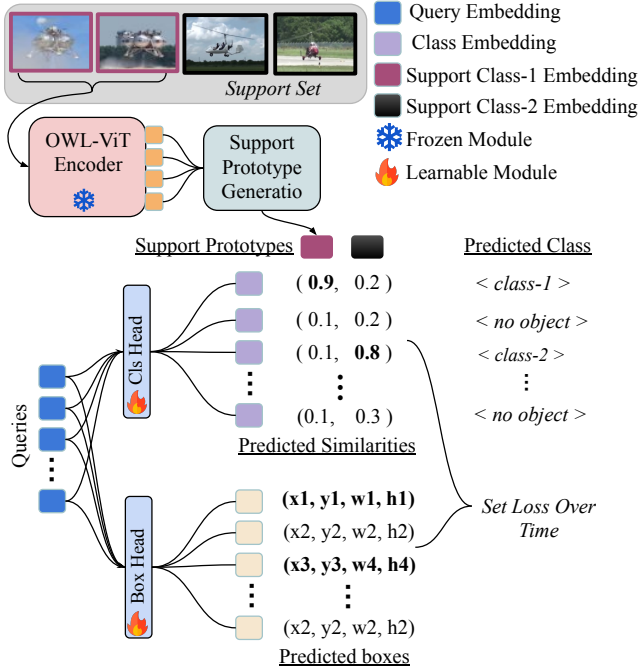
Support Set

Query Embedding
Class Embedding
Support Class-1 Embedding
Support Class-2 Embedding
Frozen Module
Learnable Module

OWL-ViT Encoder

Support Prototype Generatio

Support Prototypes

Predicted Class

Queries

Cls Head

( **0.9**, 0.2 )
( 0.1, 0.2 )
( 0.1, **0.8** )
⋮
(0.1, 0.3 )

< class-1 >
< no object >
< class-2 >
⋮
< no object >

Predicted Similarities

Box Head

**(x1, y1, w1, h1)**
(x2, y2, w2, h2)
**(x3, y3, w4, h4)**
⋮
(x2, y2, w2, h2)

Set Loss Over Time

Predicted boxes